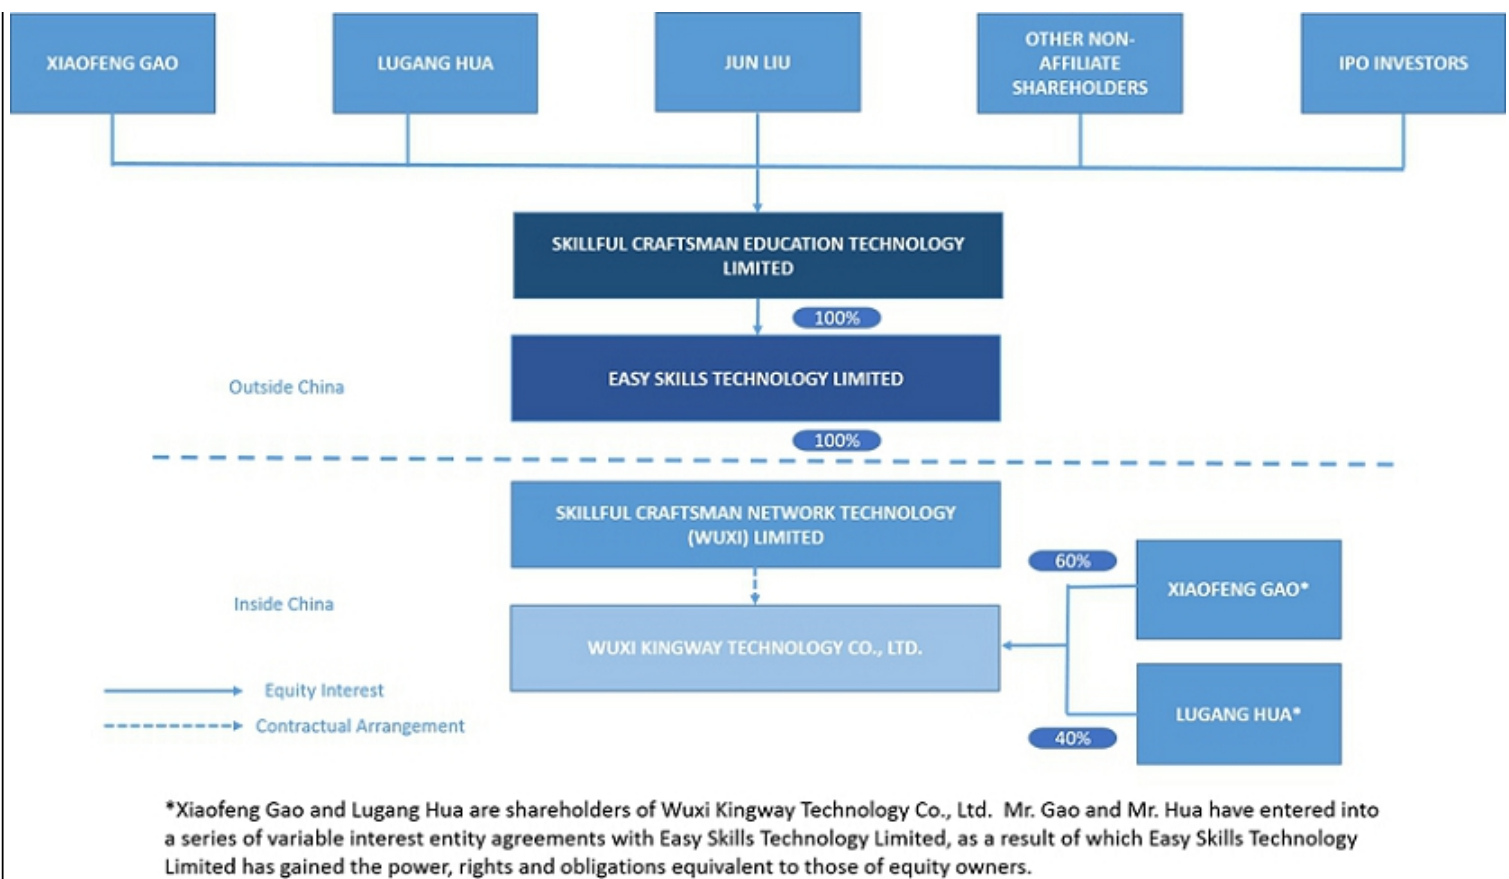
XIAOFENG GAO

LUGANG HUA

JUN LIU

OTHER NON-AFFILIATE SHAREHOLDERS

IPO INVESTORS

SKILLFUL CRAFTSMAN EDUCATION TECHNOLOGY LIMITED

100%

EASY SKILLS TECHNOLOGY LIMITED

Outside China

100%

SKILLFUL CRAFTSMAN NETWORK TECHNOLOGY (WUXI) LIMITED

60%

XIAOFENG GAO*

Inside China

WUXI KINGWAY TECHNOLOGY CO., LTD.

Equity Interest

Contractual Arrangement

LUGANG HUA*

40%

*Xiaofeng Gao and Lugang Hua are shareholders of Wuxi Kingway Technology Co., Ltd. Mr. Gao and Mr. Hua have entered into a series of variable interest entity agreements with Easy Skills Technology Limited, as a result of which Easy Skills Technology Limited has gained the power, rights and obligations equivalent to those of equity owners.